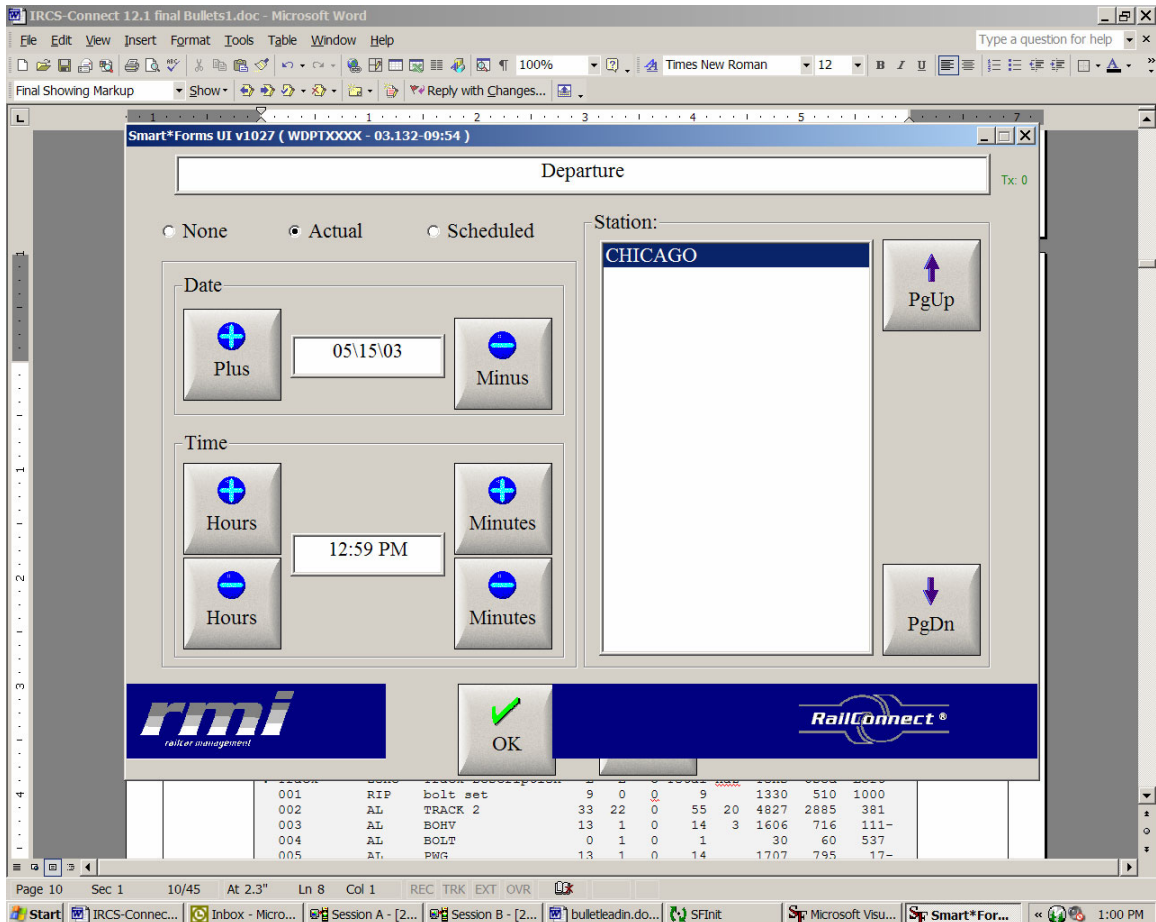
IRCS-Connect 12.1 final Bullets1.doc - Microsoft Word

File Edit View Insert Format Tools Table Window Help

Type a question for help

100%

Times New Roman 12

Final Showing Markup Show Reply with Changes...

Smart*Forms UI v1027 ( WDPTXXXX - 03.132-09:54 )

Departure

Tx: 0

None Actual Scheduled

Station:

CHICAGO

PgUp

Date

Plus

05\15\03

Minus

Time

Hours

Minutes

12:59 PM

Hours

Minutes

PgDn

rmi
railcar management

OK

RailConnect ®

| 001 | RIP | bolt set | 9 | 0 | 0 | 9 | | 1330 | 510 | 1000 |
|---|---|---|---|---|---|---|---|---|---|---|
| 002 | AL | TRACK 2 | 33 | 22 | 0 | 55 | 20 | 4827 | 2885 | 381 |
| 003 | AL | BOHV | 13 | 1 | 0 | 14 | 3 | 1606 | 716 | 111- |
| 004 | AL | BOLT | 0 | 1 | 0 | 1 | | 30 | 60 | 537 |
| 005 | AL | PNG | 13 | 1 | 0 | 14 | | 1707 | 795 | 17- |

Page 10 Sec 1 10/45 At 2.3" Ln 8 Col 1 REC TRK EXT OVR

Start IRCS-Connec... Inbox - Micro... Session A - [2... Session B - [2... bulletleadin.do... SFInit Microsoft Visu... Smart*For... 1:00 PM